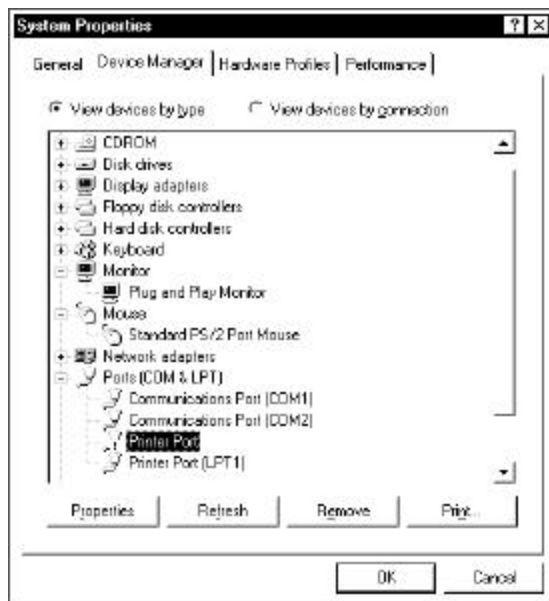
System Properties ? X

General | Device Manager | Hardware Profiles | Performance

View devices by type  View devices by connection

CDROM
Disk drives
Display adapters
Floppy disk controllers
Hard disk controllers
Keyboard
Monitor
Plug and Play Monitor
Mouse
Standard PS/2 Port Mouse
Network adapters
Ports (COM & LPT)
Communications Port (COM1)
Communications Port (COM2)
Printer Port
Printer Port (LPT1)

Properties | Refresh | Remove | Print...

OK | Cancel